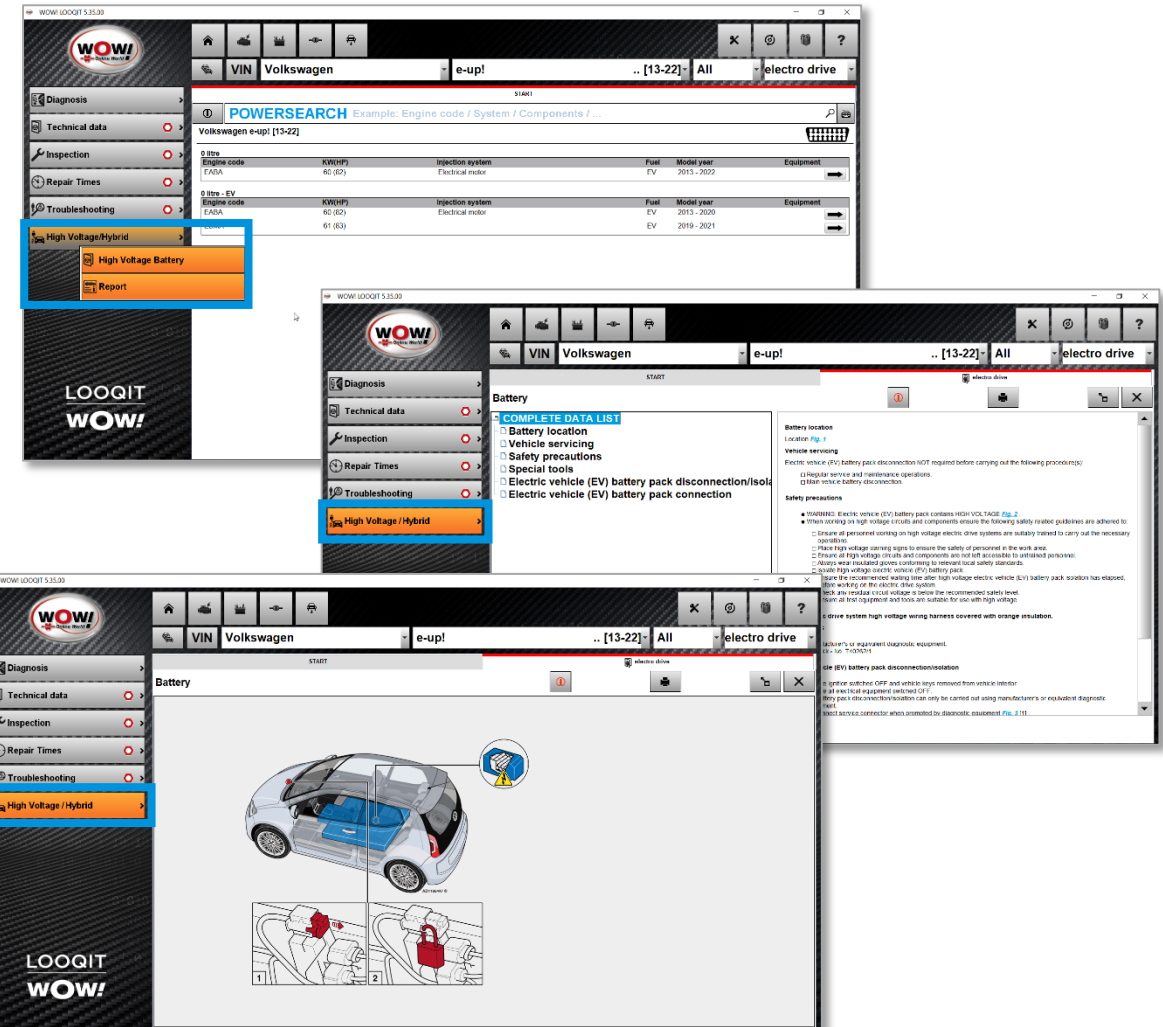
WOW! LOOQIT 5.35.00

VIN Volkswagen e-up! .. [13-22] All electro drive

START

Diagnosis
Technical data
Inspection
Repair Times
Troubleshooting
High Voltage/Hybrid
High Voltage Battery
Report

POWERSEARCH Example: Engine code / System / Components / ...

Volkswagen e-up! [13-22]

0 litre

| Engine code | KW(HP) | Injection system | Fuel | Model year | Equipment |
|---|---|---|---|---|---|
| EABA | 60 (82) | Electrical motor | EV | 2013 - 2022 | |

0 litre - EV

| Engine code | KW(HP) | Injection system | Fuel | Model year | Equipment |
|---|---|---|---|---|---|
| EABA | 60 (82) | Electrical motor | EV | 2013 - 2020 | |
| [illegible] | 61 (83) | | EV | 2019 - 2021 | |

LOOQIT
WOW!

WOW! LOOQIT 5.35.00

VIN Volkswagen e-up! .. [13-22] All electro drive

Diagnosis
Technical data
Inspection
Repair Times
Troubleshooting
High Voltage / Hybrid

START
electro drive

Battery

COMPLETE DATA LIST
Battery location
Vehicle servicing
Safety precautions
Special tools
Electric vehicle (EV) battery pack disconnection/isola
Electric vehicle (EV) battery pack connection

Battery location
Location Fig. 1
Vehicle servicing
Electric vehicle (EV) battery pack disconnection NOT required before carrying out the following procedure(s):
Regular service and maintenance operations.
Main vehicle battery disconnection.
Safety precautions
WARNING: Electric vehicle (EV) battery pack contains HIGH VOLTAGE Fig. 2.
When working on high voltage circuits and components ensure the following safety related guidelines are adhered to:
Ensure all personnel working on high voltage electric drive systems are suitably trained to carry out the necessary operations.
Place high voltage warning signs to ensure the safety of personnel in the work area.
Ensure all high voltage circuits and components are not left accessible to untrained personnel.
Always wear insulated gloves conforming to relevant local safety standards.
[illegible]solate high voltage electric vehicle (EV) battery pack.
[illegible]sure the recommended waiting time after high voltage electric vehicle (EV) battery pack isolation has elapsed, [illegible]efore working on the electric drive system.
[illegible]eck any residual circuit voltage is below the recommended safety level.
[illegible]sure all test equipment and tools are suitable for use with high voltage.
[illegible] drive system high voltage wiring harness covered with orange insulation.
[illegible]facturer's or equivalent diagnostic equipment.
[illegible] - No. T40262/1
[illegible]cle (EV) battery pack disconnection/isolation
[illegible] ignition switched OFF and vehicle keys removed from vehicle interior.
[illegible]e all electrical equipment switched OFF.
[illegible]ttery pack disconnection/isolation can only be carried out using manufacturer's or equivalent diagnostic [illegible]ment.
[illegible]nect service connector when prompted by diagnostic equipment Fig. 3 [1].

WOW! LOOQIT 5.35.00

VIN Volkswagen e-up! .. [13-22] All electro drive

Diagnosis
Technical data
Inspection
Repair Times
Troubleshooting
High Voltage / Hybrid

START
electro drive

Battery

1
2

LOOQIT
WOW!